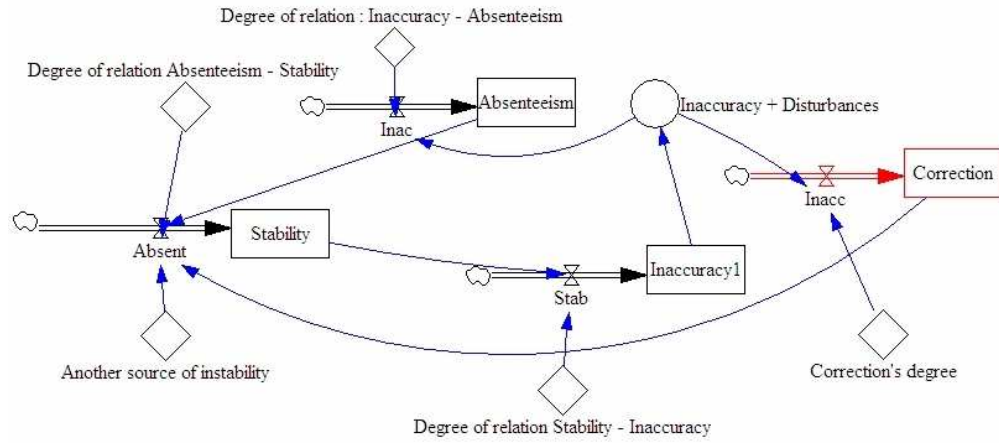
Degree of relation : Inaccuracy - Absenteeism

Degree of relation Absenteeism - Stability

Absenteeism

Inac

Inaccuracy + Disturbances

Correction

Inacc

Absent

Stability

Inaccuracy1

Stab

Another source of instability

Correction's degree

Degree of relation Stability - Inaccuracy